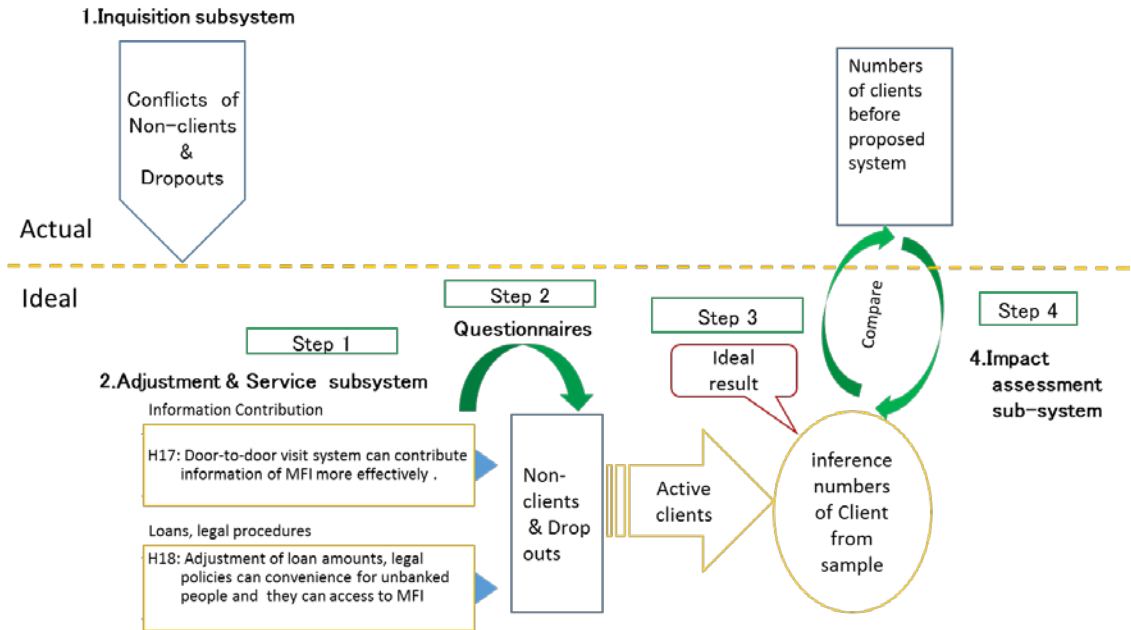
1.Inquisition subsystem

Conflicts of Non-clients & Dropouts

Numbers of clients before proposed system

Actual

Ideal

Step 2

Questionnaires

Step 3

Compare

Step 4

Step 1

Ideal result

4.Impact assessment sub-system

2.Adjustment & Service subsystem

Information Contribution

H17: Door-to-door visit system can contribute information of MFI more effectively .

Non-clients & Drop outs

Active clients

inference numbers of Client from sample

Loans, legal procedures

H18: Adjustment of loan amounts, legal policies can convenience for unbanked people and they can access to MFI